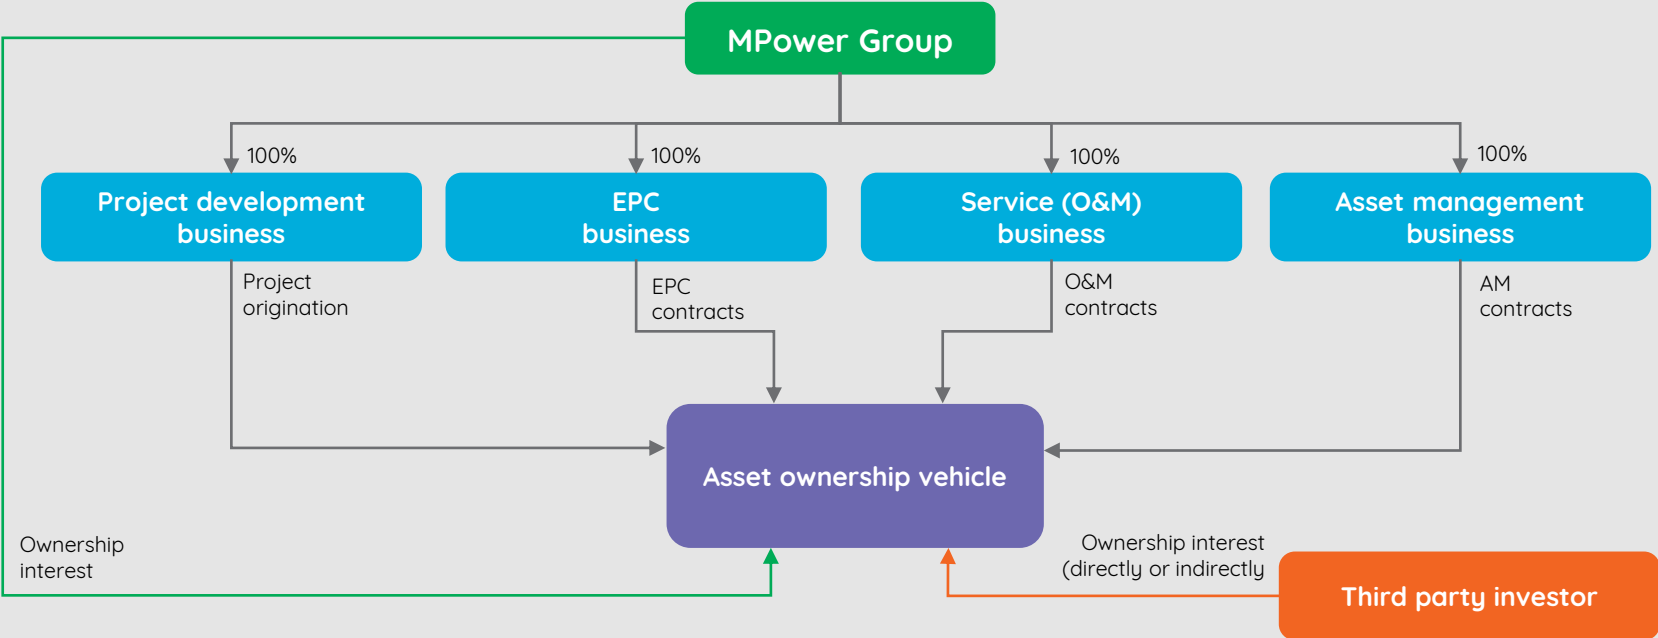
MPower Group

100%
Project development business

100%
EPC business

100%
Service (O&M) business

100%
Asset management business

Project origination

EPC contracts

O&M contracts

AM contracts

Asset ownership vehicle

Ownership interest

Ownership interest (directly or indirectly

Third party investor